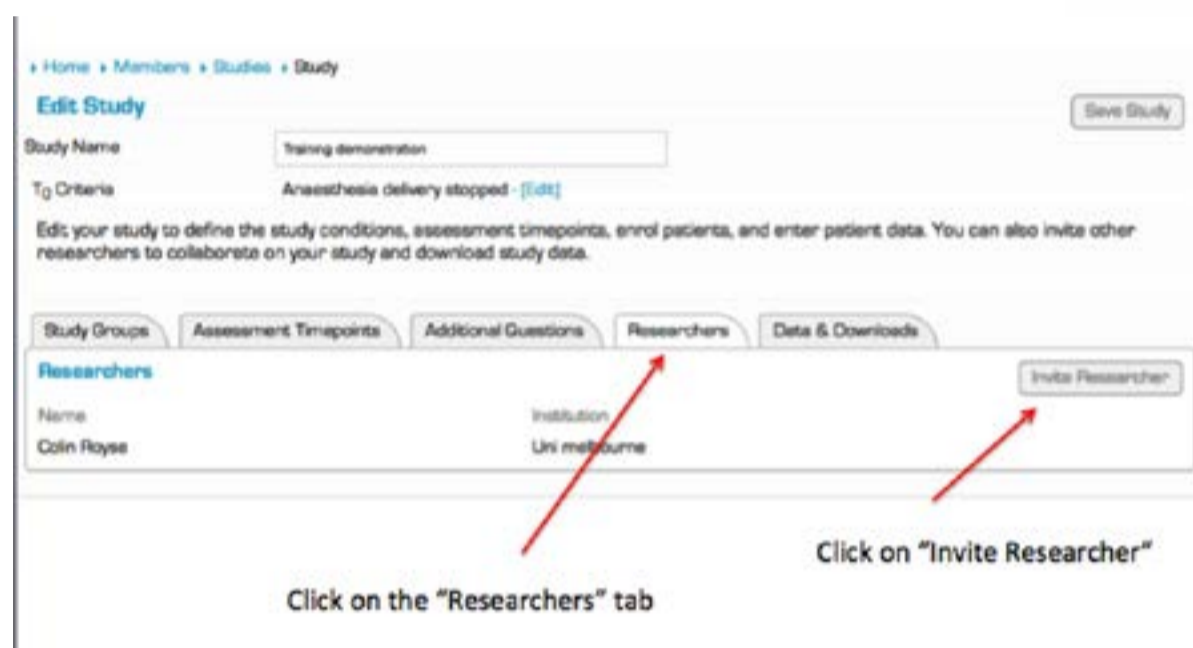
› Home › Members › Studies › Study

Edit Study

Save Study

Study Name

Training demonstration

$T_0$ Criteria

Anaesthesia delivery stopped - [Edit]

Edit your study to define the study conditions, assessment timepoints, enrol patients, and enter patient data. You can also invite other researchers to collaborate on your study and download study data.

Study Groups | Assessment Timepoints | Additional Questions | Researchers | Data & Downloads

Researchers

Invite Researcher

| Name | Institution |
|---|---|
| Colin Royse | Uni melbourne |

Click on "Invite Researcher"

Click on the "Researchers" tab